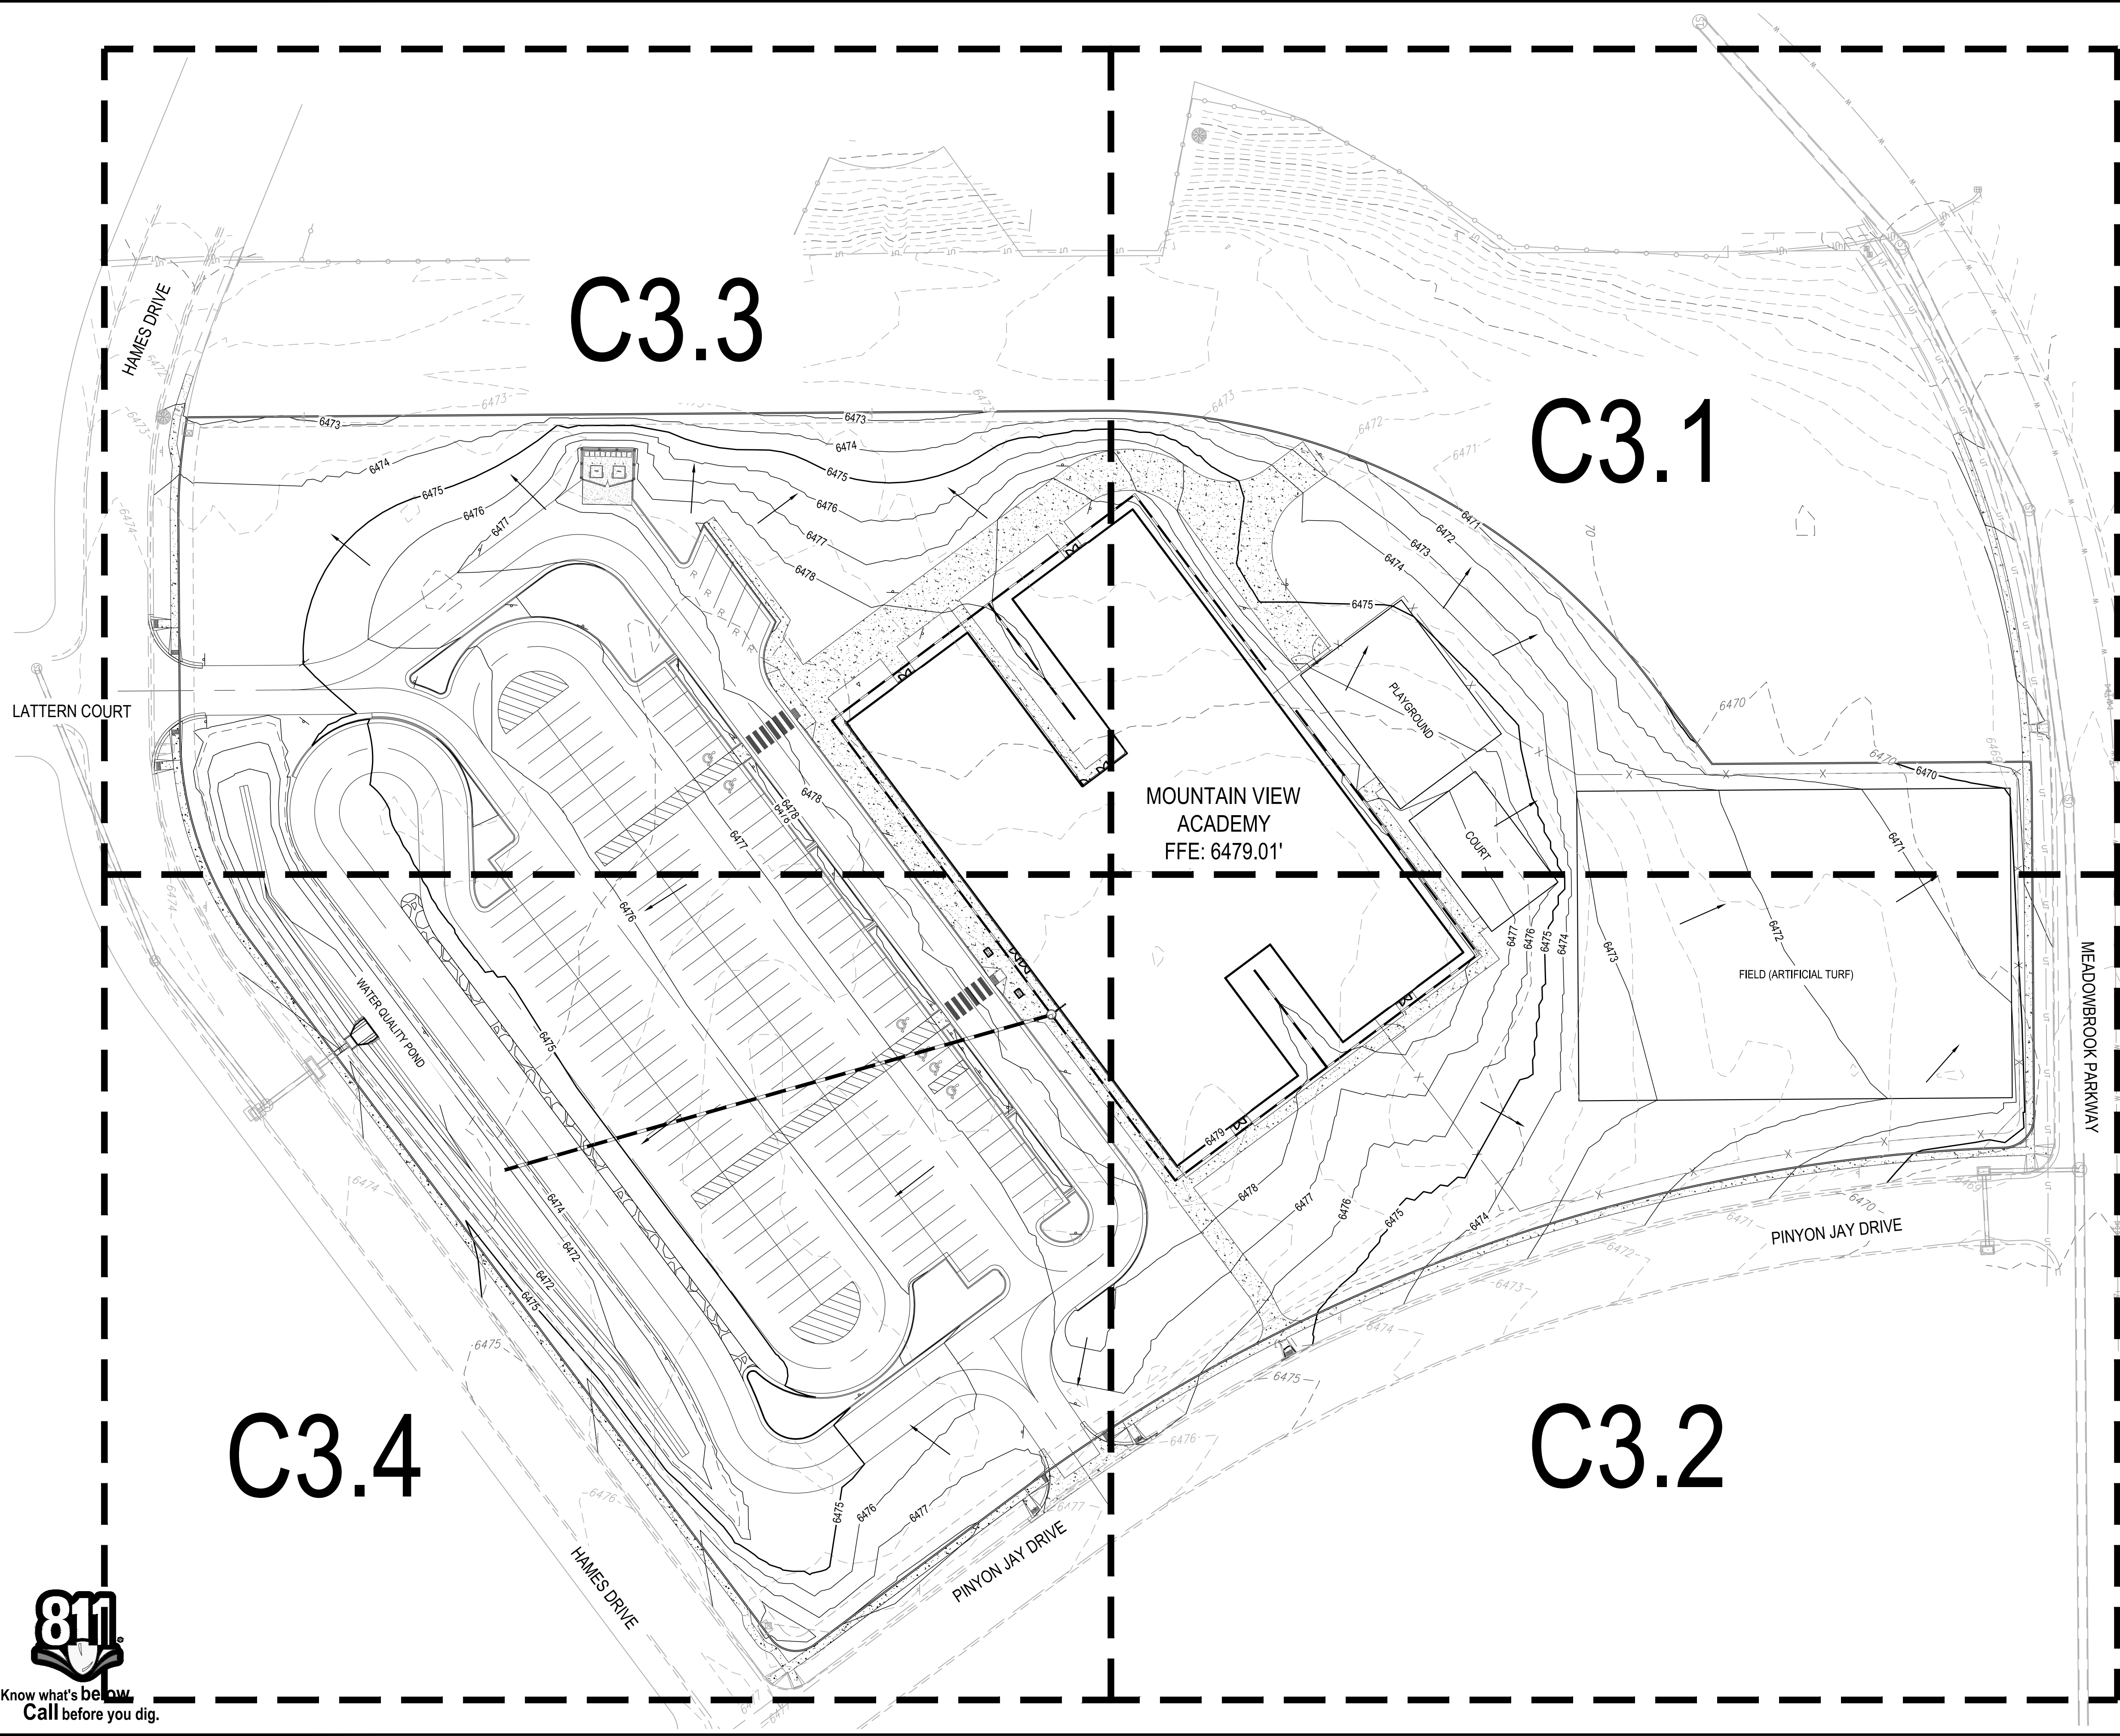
C3.3

C3.1

C3.4

C3.2

HAMES DRIVE

LATTERN COURT

MOUNTAIN VIEW ACADEMY FFE: 6479.01'

PLAYGROUND

COURT

FIELD (ARTIFICIAL TURF)

WATER QUALITY POND

MEADOWBROOK PARKWAY

PINYON JAY DRIVE

PINYON JAY DRIVE

HAMES DRIVE

6473
6474
6475
6476
6477
6478
6479
6470
6471
6472

811
Know what's below.
Call before you dig.